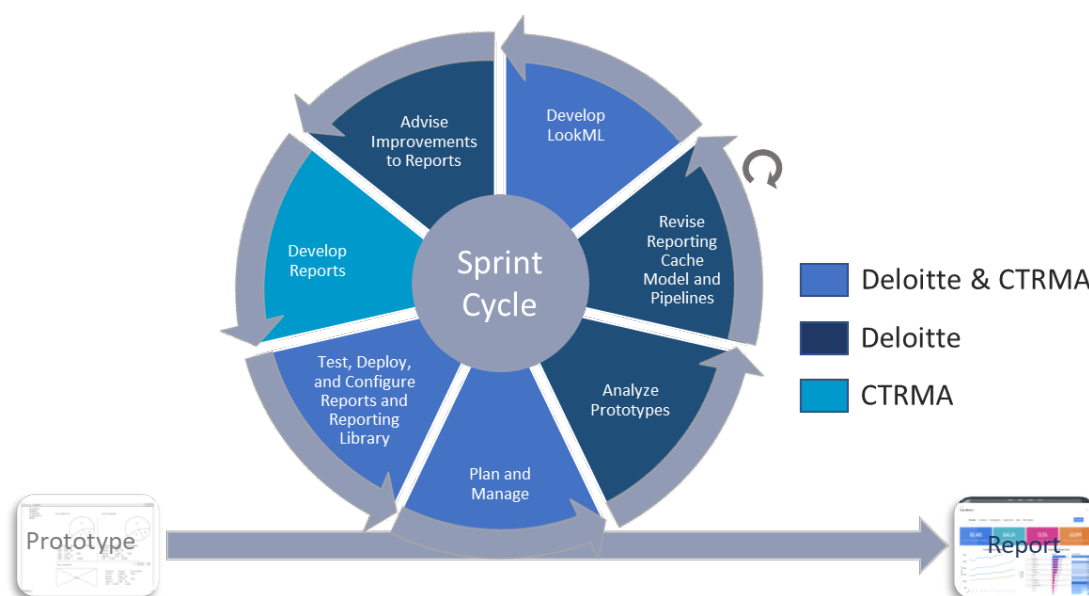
Sprint Cycle

Develop LookML

Revise Reporting Cache Model and Pipelines

Analyze Prototypes

Plan and Manage

Test, Deploy, and Configure Reports and Reporting Library

Develop Reports

Advise Improvements to Reports

Deloitte & CTRMA

Deloitte

CTRMA

Prototype

Report